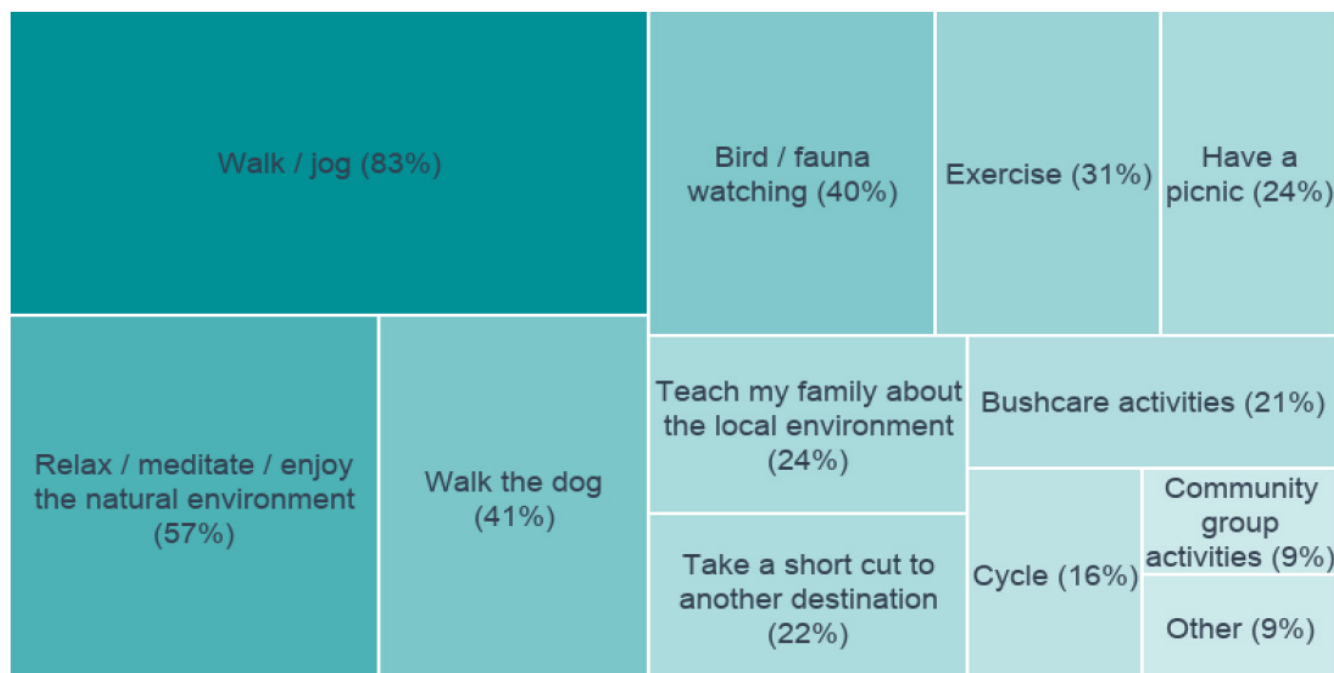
Walk / jog (83%)

Bird / fauna watching (40%)

Exercise (31%)

Have a picnic (24%)

Relax / meditate / enjoy the natural environment (57%)

Walk the dog (41%)

Teach my family about the local environment (24%)

Bushcare activities (21%)

Take a short cut to another destination (22%)

Cycle (16%)

Community group activities (9%)

Other (9%)